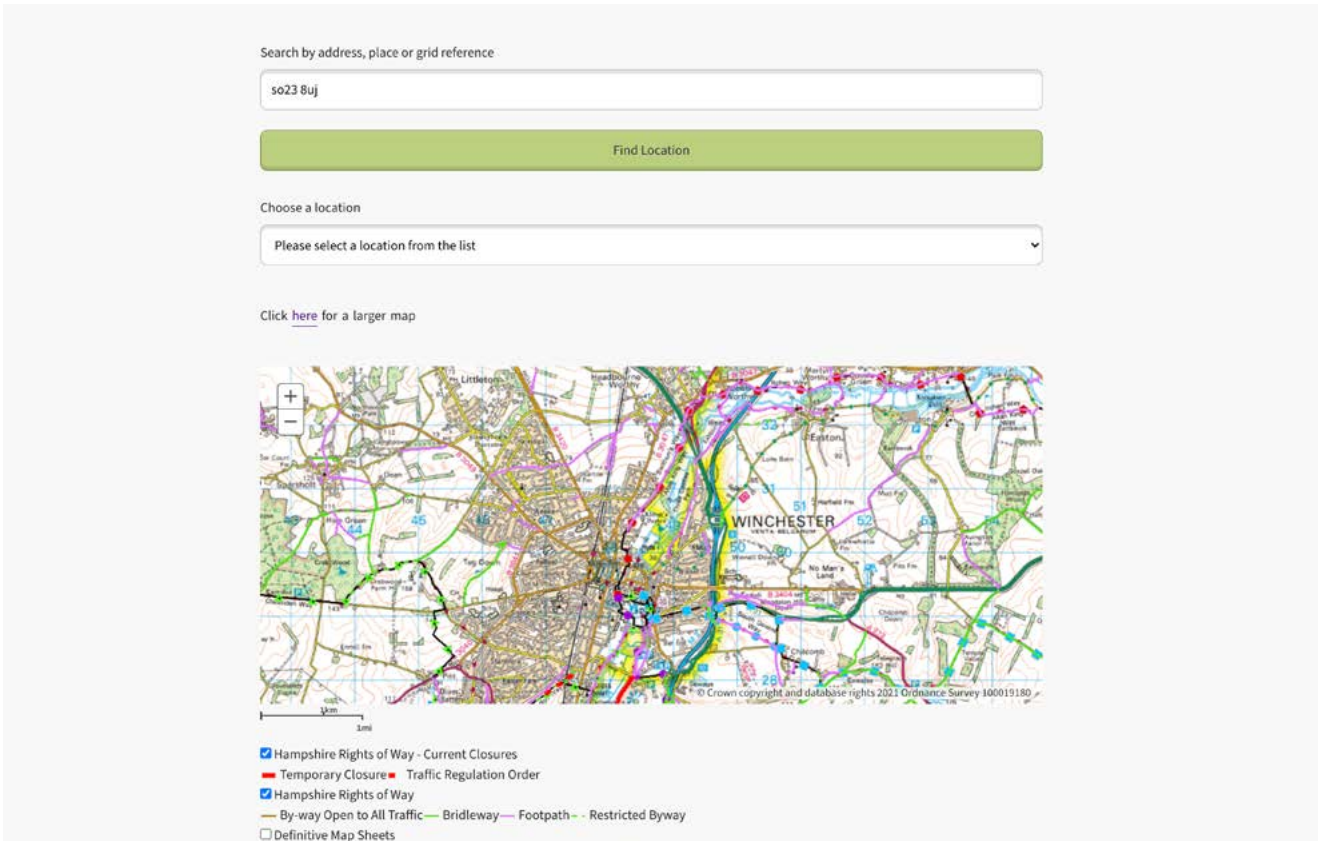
Search by address, place or grid reference

so23 8uj

Find Location

Choose a location

Please select a location from the list

Click here for a larger map

+
−

WINCHESTER

© Crown copyright and database rights 2021 Ordnance Survey 100019180

1km
1mi

Hampshire Rights of Way - Current Closures

Temporary Closure Traffic Regulation Order

Hampshire Rights of Way

By-way Open to All Traffic Bridleway Footpath Restricted Byway

Definitive Map Sheets